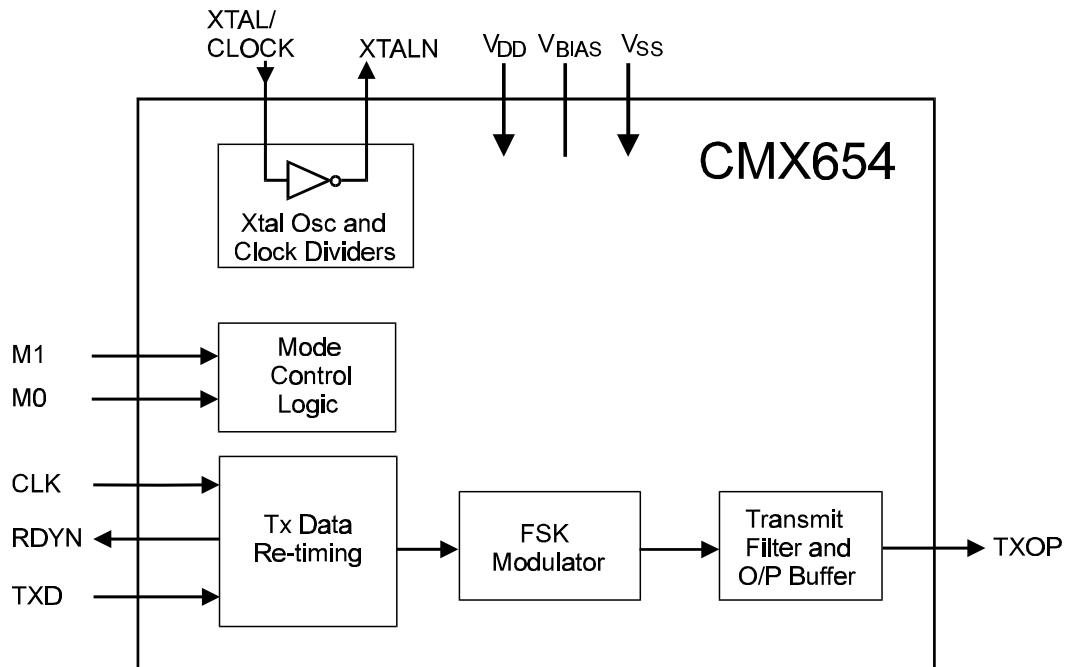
XTAL/
CLOCK

XTALN

$V_{DD}$ $V_{BIAS}$ $V_{SS}$

CMX654

Xtal Osc and Clock Dividers

M1

M0

Mode Control Logic

CLK

RDYN

TXD

Tx Data Re-timing

FSK Modulator

Transmit Filter and O/P Buffer

TXOP